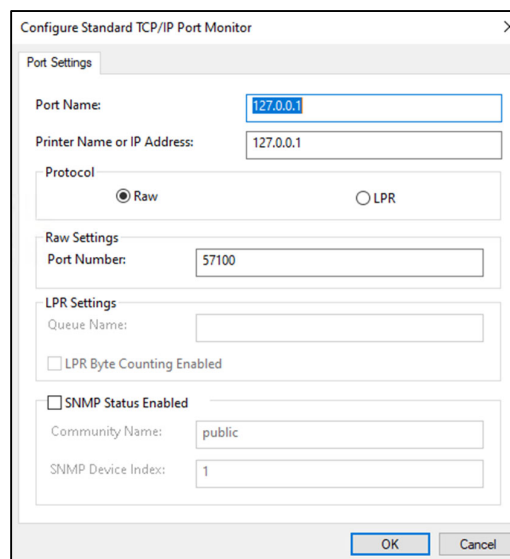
Configure Standard TCP/IP Port Monitor

Port Settings

Port Name: 127.0.0.1

Printer Name or IP Address: 127.0.0.1

Protocol

Raw

LPR

Raw Settings

Port Number: 57100

LPR Settings

Queue Name:

LPR Byte Counting Enabled

SNMP Status Enabled

Community Name: public

SNMP Device Index: 1

OK

Cancel